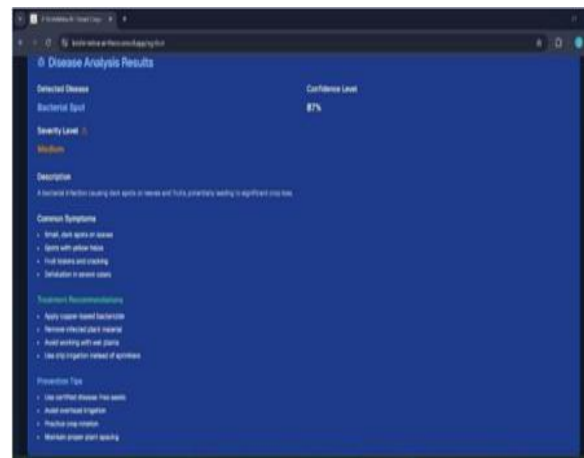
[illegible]

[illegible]

Disease Analysis Results

Detected Disease

Bacterial Spot

Confidence Level

87%

Severity Level

Medium

Description

A bacterial infection causing dark spots on leaves and fruits, potentially leading to significant crop loss.

Common Symptoms

- Small, dark spots on leaves
- Spots with yellow halos
- Fruit lesions and cracking
- Defoliation in severe cases

Treatment Recommendations

- Apply copper-based bactericide
- Remove infected plant material
- Avoid working with wet plants
- Use drip irrigation instead of sprinklers

Prevention Tips

- Use certified disease-free seeds
- Avoid overhead irrigation
- Practice crop rotation
- Maintain proper plant spacing